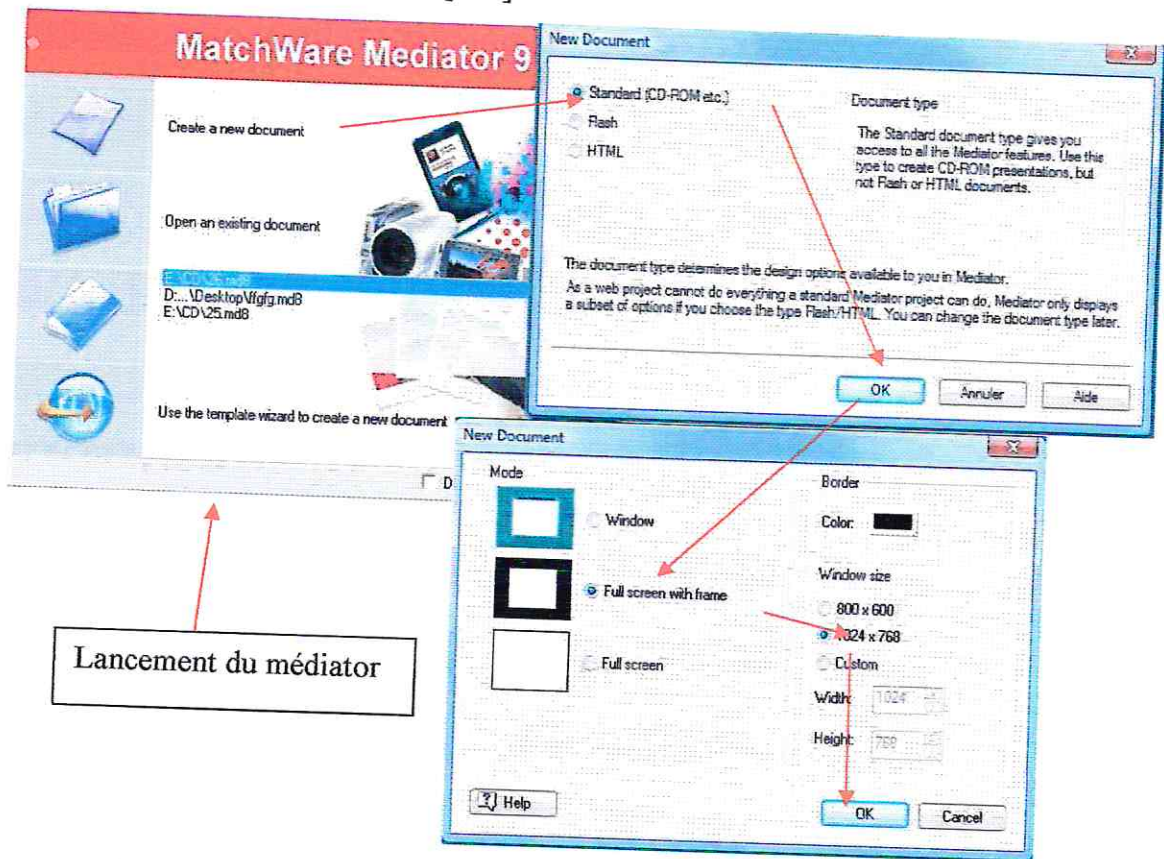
MatchWare Mediator 9

Create a new document

Open an existing document

E:\CD\26.md8
D:...\Desktop\fgfg.md8
E:\CD\25.md8

Use the template wizard to create a new document

D

New Document

Standard (CD-ROM etc.)
Flash
HTML

Document type

The Standard document type gives you access to all the Mediator features. Use this type to create CD-ROM presentations, but not Flash or HTML documents.

The document type determines the design options available to you in Mediator.
As a web project cannot do everything a standard Mediator project can do, Mediator only displays a subset of options if you choose the type Flash/HTML. You can change the document type later.

OK
Annuler
Aide

New Document

Mode

Window
Full screen with frame
Full screen

Border

Color:

Window size

800 x 600
1024 x 768
Custom

Width: 1024
Height: 768

Help
OK
Cancel

Lancement du médiator